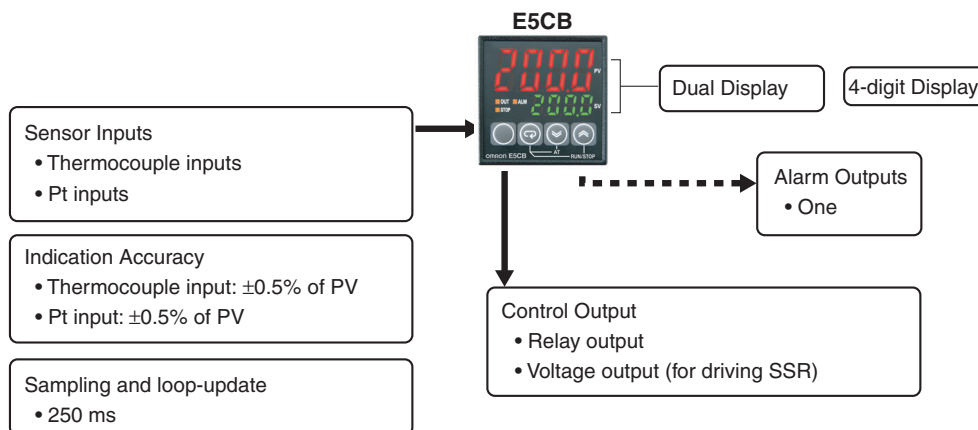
E5CB

2000 PV

OUT ALM STOP 2000 SV

AT RUN/STOP

omron E5CB

Dual Display

4-digit Display

Sensor Inputs
• Thermocouple inputs
• Pt inputs

Alarm Outputs
• One

Indication Accuracy
• Thermocouple input: ±0.5% of PV
• Pt input: ±0.5% of PV

Control Output
• Relay output
• Voltage output (for driving SSR)

Sampling and loop-update
• 250 ms